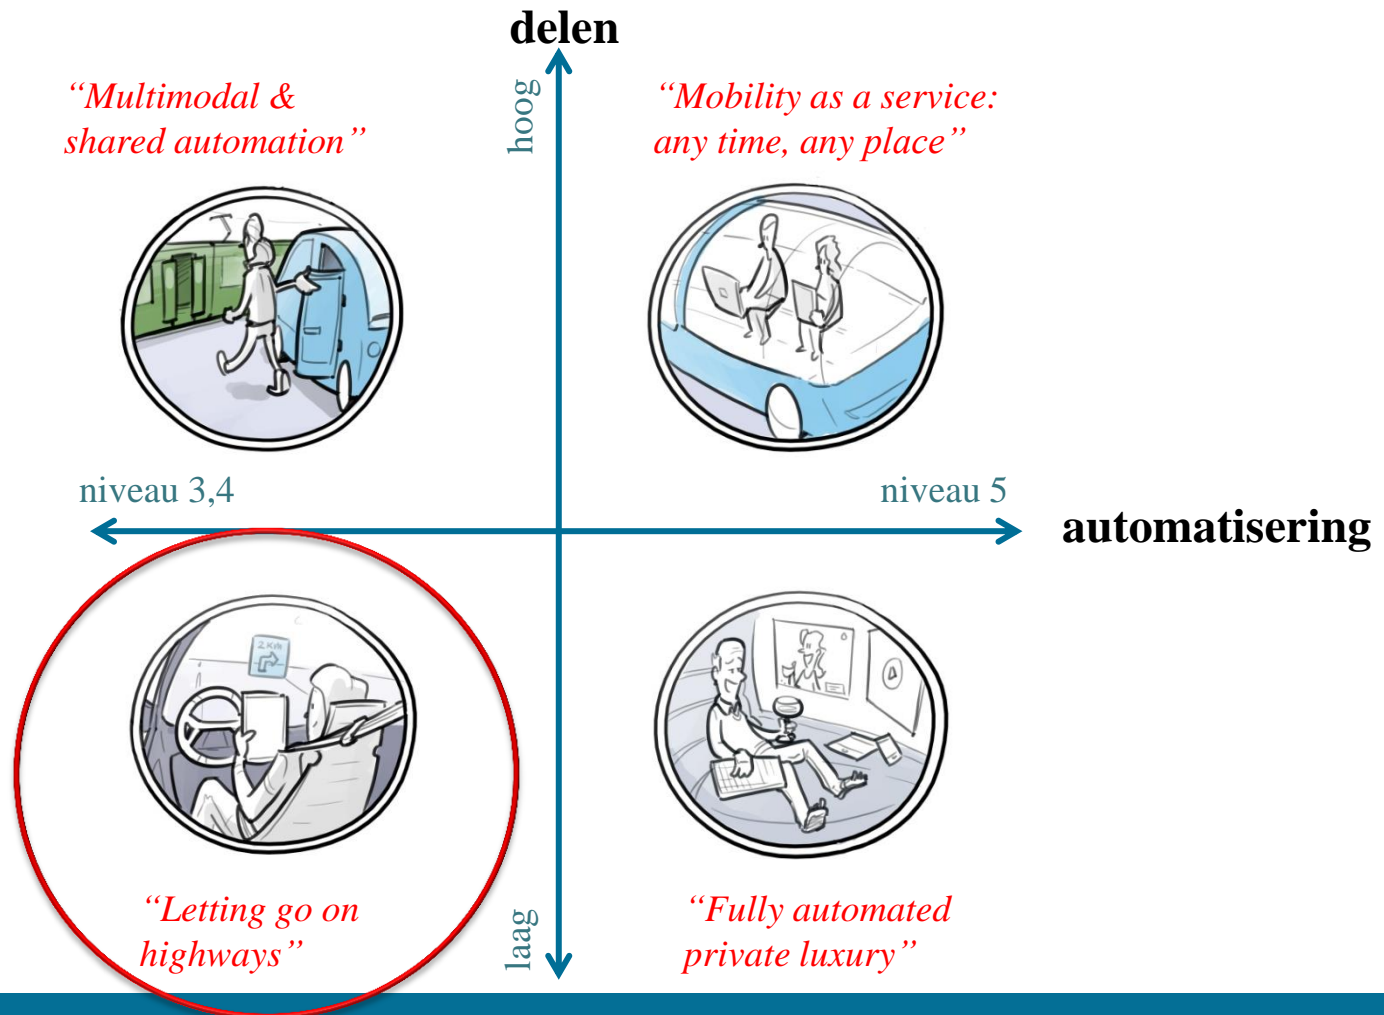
delen

hoog

“Multimodal & shared automation”

“Mobility as a service: any time, any place”

niveau 3,4

niveau 5

automatisering

2 KM

“Letting go on highways”

laag

“Fully automated private luxury”